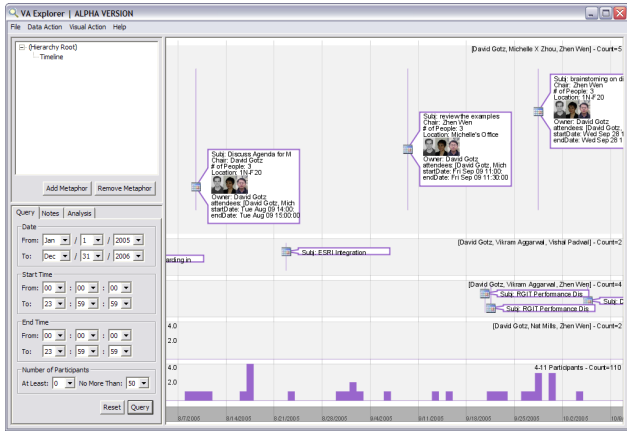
VA Explorer | ALPHA VERSION

File Data Action Visual Action Help

(Hierarchy Root)
Timeline

Add Metaphor Remove Metaphor

Query Notes Analysis

Date
From: Jan / 1 / 2005
To: Dec / 31 / 2006

Start Time
From: 00 : 00 : 00
To: 23 : 59 : 59

End Time
From: 00 : 00 : 00
To: 23 : 59 : 59

Number of Participants
At Least: 0 No More Than: 50

Reset Query

[David Gotz, Michelle X Zhou, Zhen Wen] - Count=5

Subj: Discuss Agenda for M
Chair: David Gotz
# of People: 3
Location: 1N-F20
Owner: David Gotz
attendees: [David Gotz, Mich
startDate: Tue Aug 09 14:00:
endDate: Tue Aug 09 15:00:00

Subj: review the examples
Chair: Zhen Wen
# of People: 3
Location: Michelle's Office
Owner: David Gotz
attendees: [David Gotz, Mich
startDate: Fri Sep 09 11:00:
endDate: Fri Sep 09 11:30:00

Subj: brainstorming on d
Chair: Zhen Wen
# of People: 3
Location: 1N-F20
Owner: David Gotz
attendees: [David Gotz,
startDate: Wed Sep 28 1
endDate: Wed Sep 28 1

[David Gotz, Vikram Aggarwal, Vishal Padwal] - Count=2
arding in
Subj: ESRI Integration

[David Gotz, Vikram Aggarwal, Zhen Wen] - Count=4
Subj: RGIT Performance Dis
Subj: RGIT Performance Dis
Subj: D

4.0
2.0
[David Gotz, Nat Mills, Zhen Wen] - Count=2

4.0
2.0
4-11 Participants - Count=110

8/7/2005 8/14/2005 8/21/2005 8/28/2005 9/4/2005 9/11/2005 9/18/2005 9/25/2005 10/2/2005